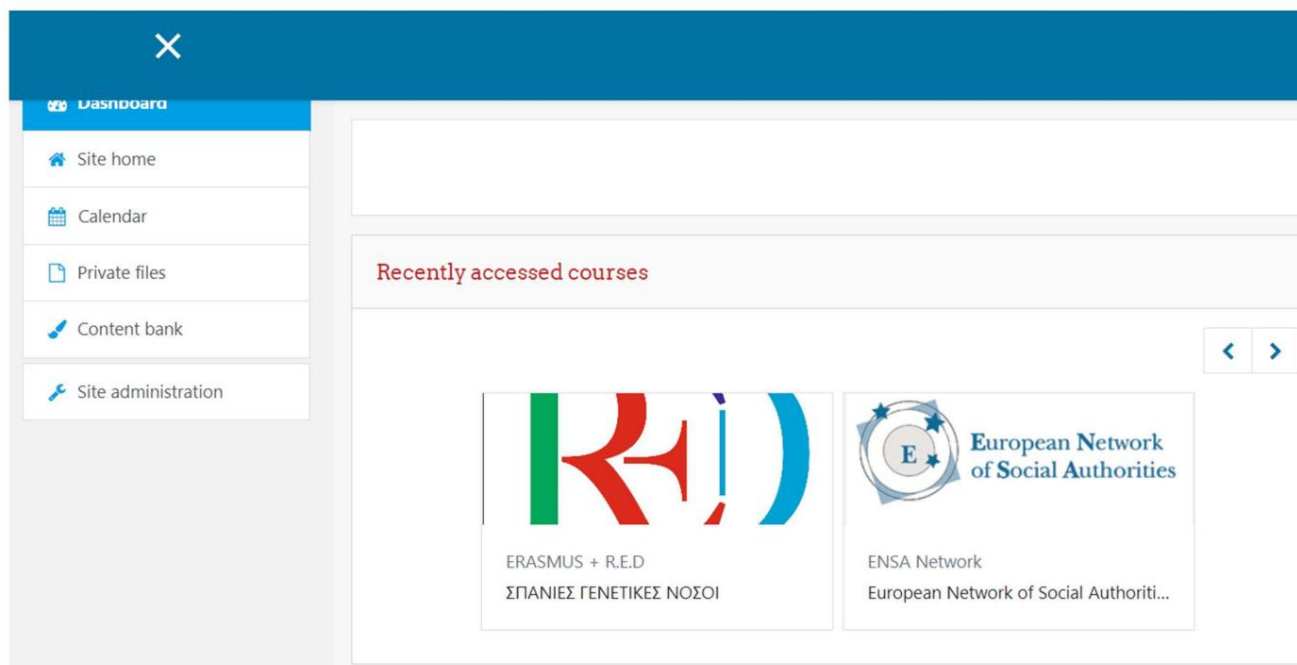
Dashboard

Site home

Calendar

Private files

Content bank

Site administration

Recently accessed courses

E

European Network of Social Authorities

ERASMUS + R.E.D

ΣΠΑΝΙΕΣ ΓΕΝΕΤΙΚΕΣ ΝΟΣΟΙ

ENSA Network

European Network of Social Authoriti...